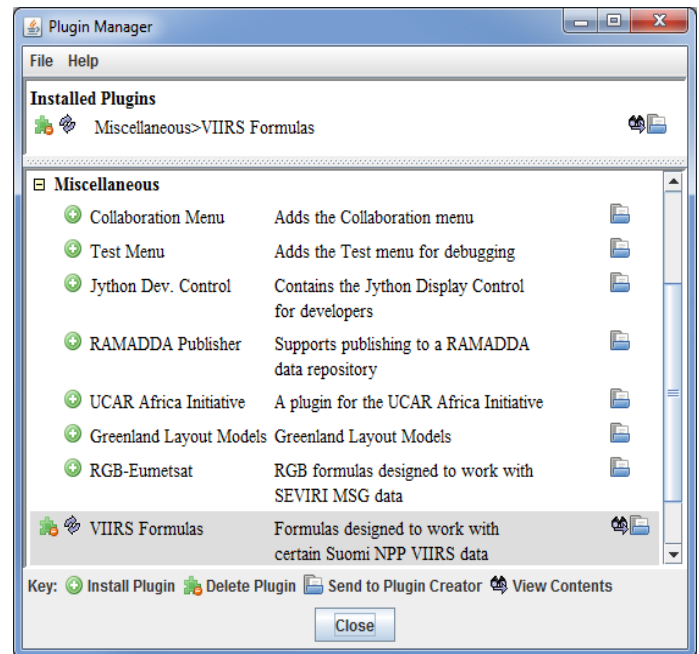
Plugin Manager

File Help

Installed Plugins

Miscellaneous>VIIRS Formulas

⊟ Miscellaneous

| | |
|---|---|
| Collaboration Menu | Adds the Collaboration menu |
| Test Menu | Adds the Test menu for debugging |
| Jython Dev. Control | Contains the Jython Display Control for developers |
| RAMADDA Publisher | Supports publishing to a RAMADDA data repository |
| UCAR Africa Initiative | A plugin for the UCAR Africa Initiative |
| Greenland Layout Models | Greenland Layout Models |
| RGB-Eumetsat | RGB formulas designed to work with SEVIRI MSG data |
| VIIRS Formulas | Formulas designed to work with certain Suomi NPP VIIRS data |

Key: Install Plugin Delete Plugin Send to Plugin Creator View Contents

Close